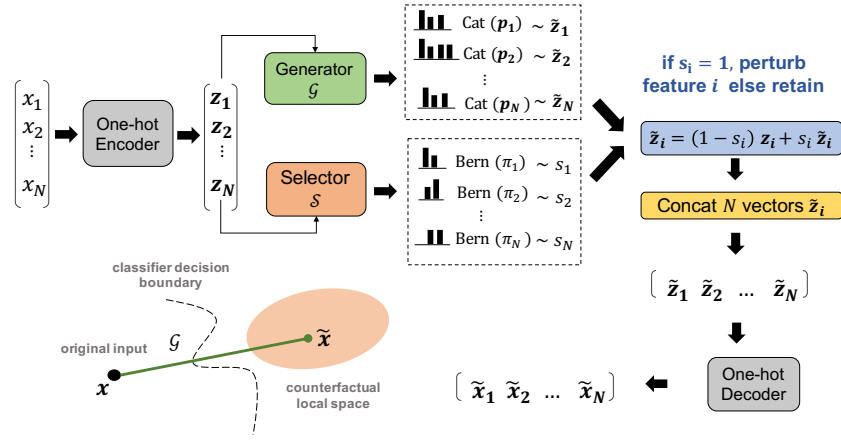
$\begin{bmatrix} x_1 \\ x_2 \\ \vdots \\ x_N \end{bmatrix}$

One-hot Encoder

$\begin{bmatrix} \boldsymbol{z_1} \\ \boldsymbol{z_2} \\ \vdots \\ \boldsymbol{z_N} \end{bmatrix}$

Generator $\mathcal{G}$

Selector $\mathcal{S}$

Cat $(\boldsymbol{p_1}) \sim \tilde{\boldsymbol{z}}_1$

Cat $(\boldsymbol{p_2}) \sim \tilde{\boldsymbol{z}}_2$

$\vdots$

Cat $(\boldsymbol{p_N}) \sim \tilde{\boldsymbol{z}}_N$

Bern $(\pi_1) \sim s_1$

Bern $(\pi_2) \sim s_2$

$\vdots$

Bern $(\pi_N) \sim s_N$

if $s_i = 1$, perturb feature $i$ else retain

$\tilde{\boldsymbol{z}}_i = (1 - s_i)\, \boldsymbol{z}_i + s_i\, \tilde{\boldsymbol{z}}_i$

Concat $N$ vectors $\tilde{\boldsymbol{z}}_i$

$[\tilde{\boldsymbol{z}}_1\ \tilde{\boldsymbol{z}}_2\ \dots\ \tilde{\boldsymbol{z}}_N]$

One-hot Decoder

$[\tilde{\boldsymbol{x}}_1\ \tilde{\boldsymbol{x}}_2\ \dots\ \tilde{\boldsymbol{x}}_N]$

classifier decision boundary

$\mathcal{G}$

original input

$\boldsymbol{x}$

$\tilde{\boldsymbol{x}}$

counterfactual local space